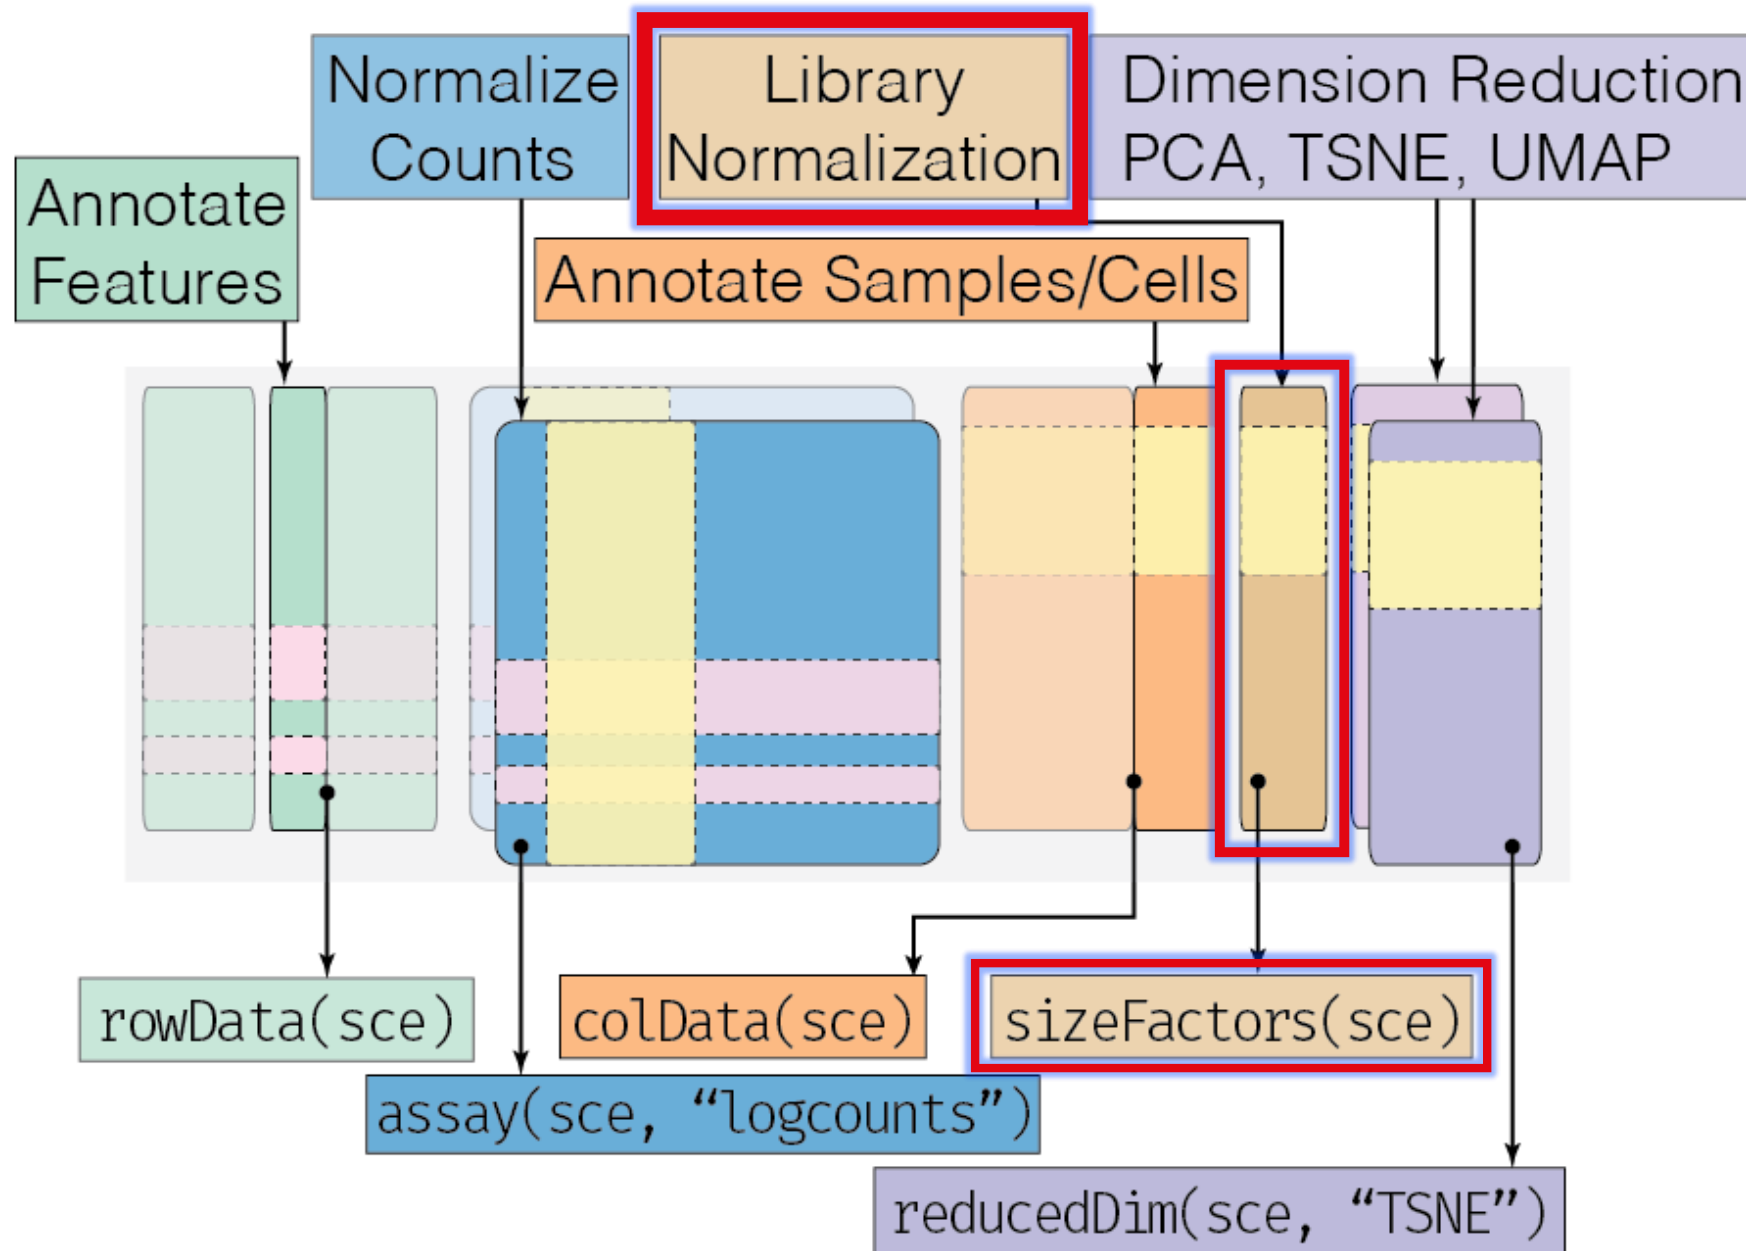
Normalize Counts

Library Normalization

Dimension Reduction PCA, TSNE, UMAP

Annotate Features

Annotate Samples/Cells

rowData(sce)

colData(sce)

sizeFactors(sce)

assay(sce, “logcounts”)

reducedDim(sce, “TSNE”)